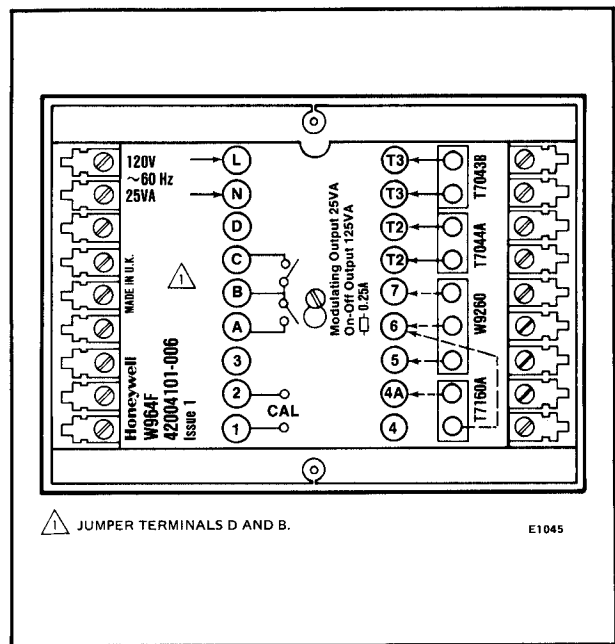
120V
~60 Hz
25VA

L
N
D
C
B
A
3
2
1

CAL

1

MADE IN U.K.

Honeywell
W964F
42004101-006
Issue 1

Modulating Output 25VA
On-Off Output 125VA
0.25A

T3
T3
T2
T2
7
6
5
4A
4

T7043B
T7044A
W9260
T7160A

1 JUMPER TERMINALS D AND B.

E1045